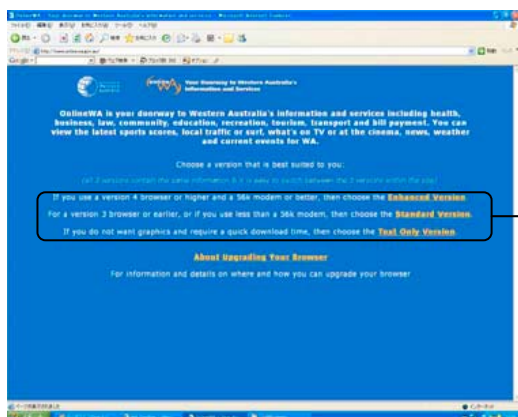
Your Doorway to Western Australia's Information and Services

OnlineWA is your doorway to Western Australia's information and services including health, business, law, community, education, recreation, tourism, transport and bill payment. You can view the latest sports scores, local traffic or surf, what's on TV or at the cinema, news, weather and current events for WA.

Choose a version that is best suited to you:

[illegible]

If you use a version 4 browser or higher and a 56k modem or better, then choose the Enhanced Version.

For a version 3 browser or earlier, or if you use less than a 56k modem, then choose the Standard Version.

If you do not want graphics and require a quick download time, then choose the Text Only Version.

About Upgrading Your Browser

For information and details on where and how you can upgrade your browser